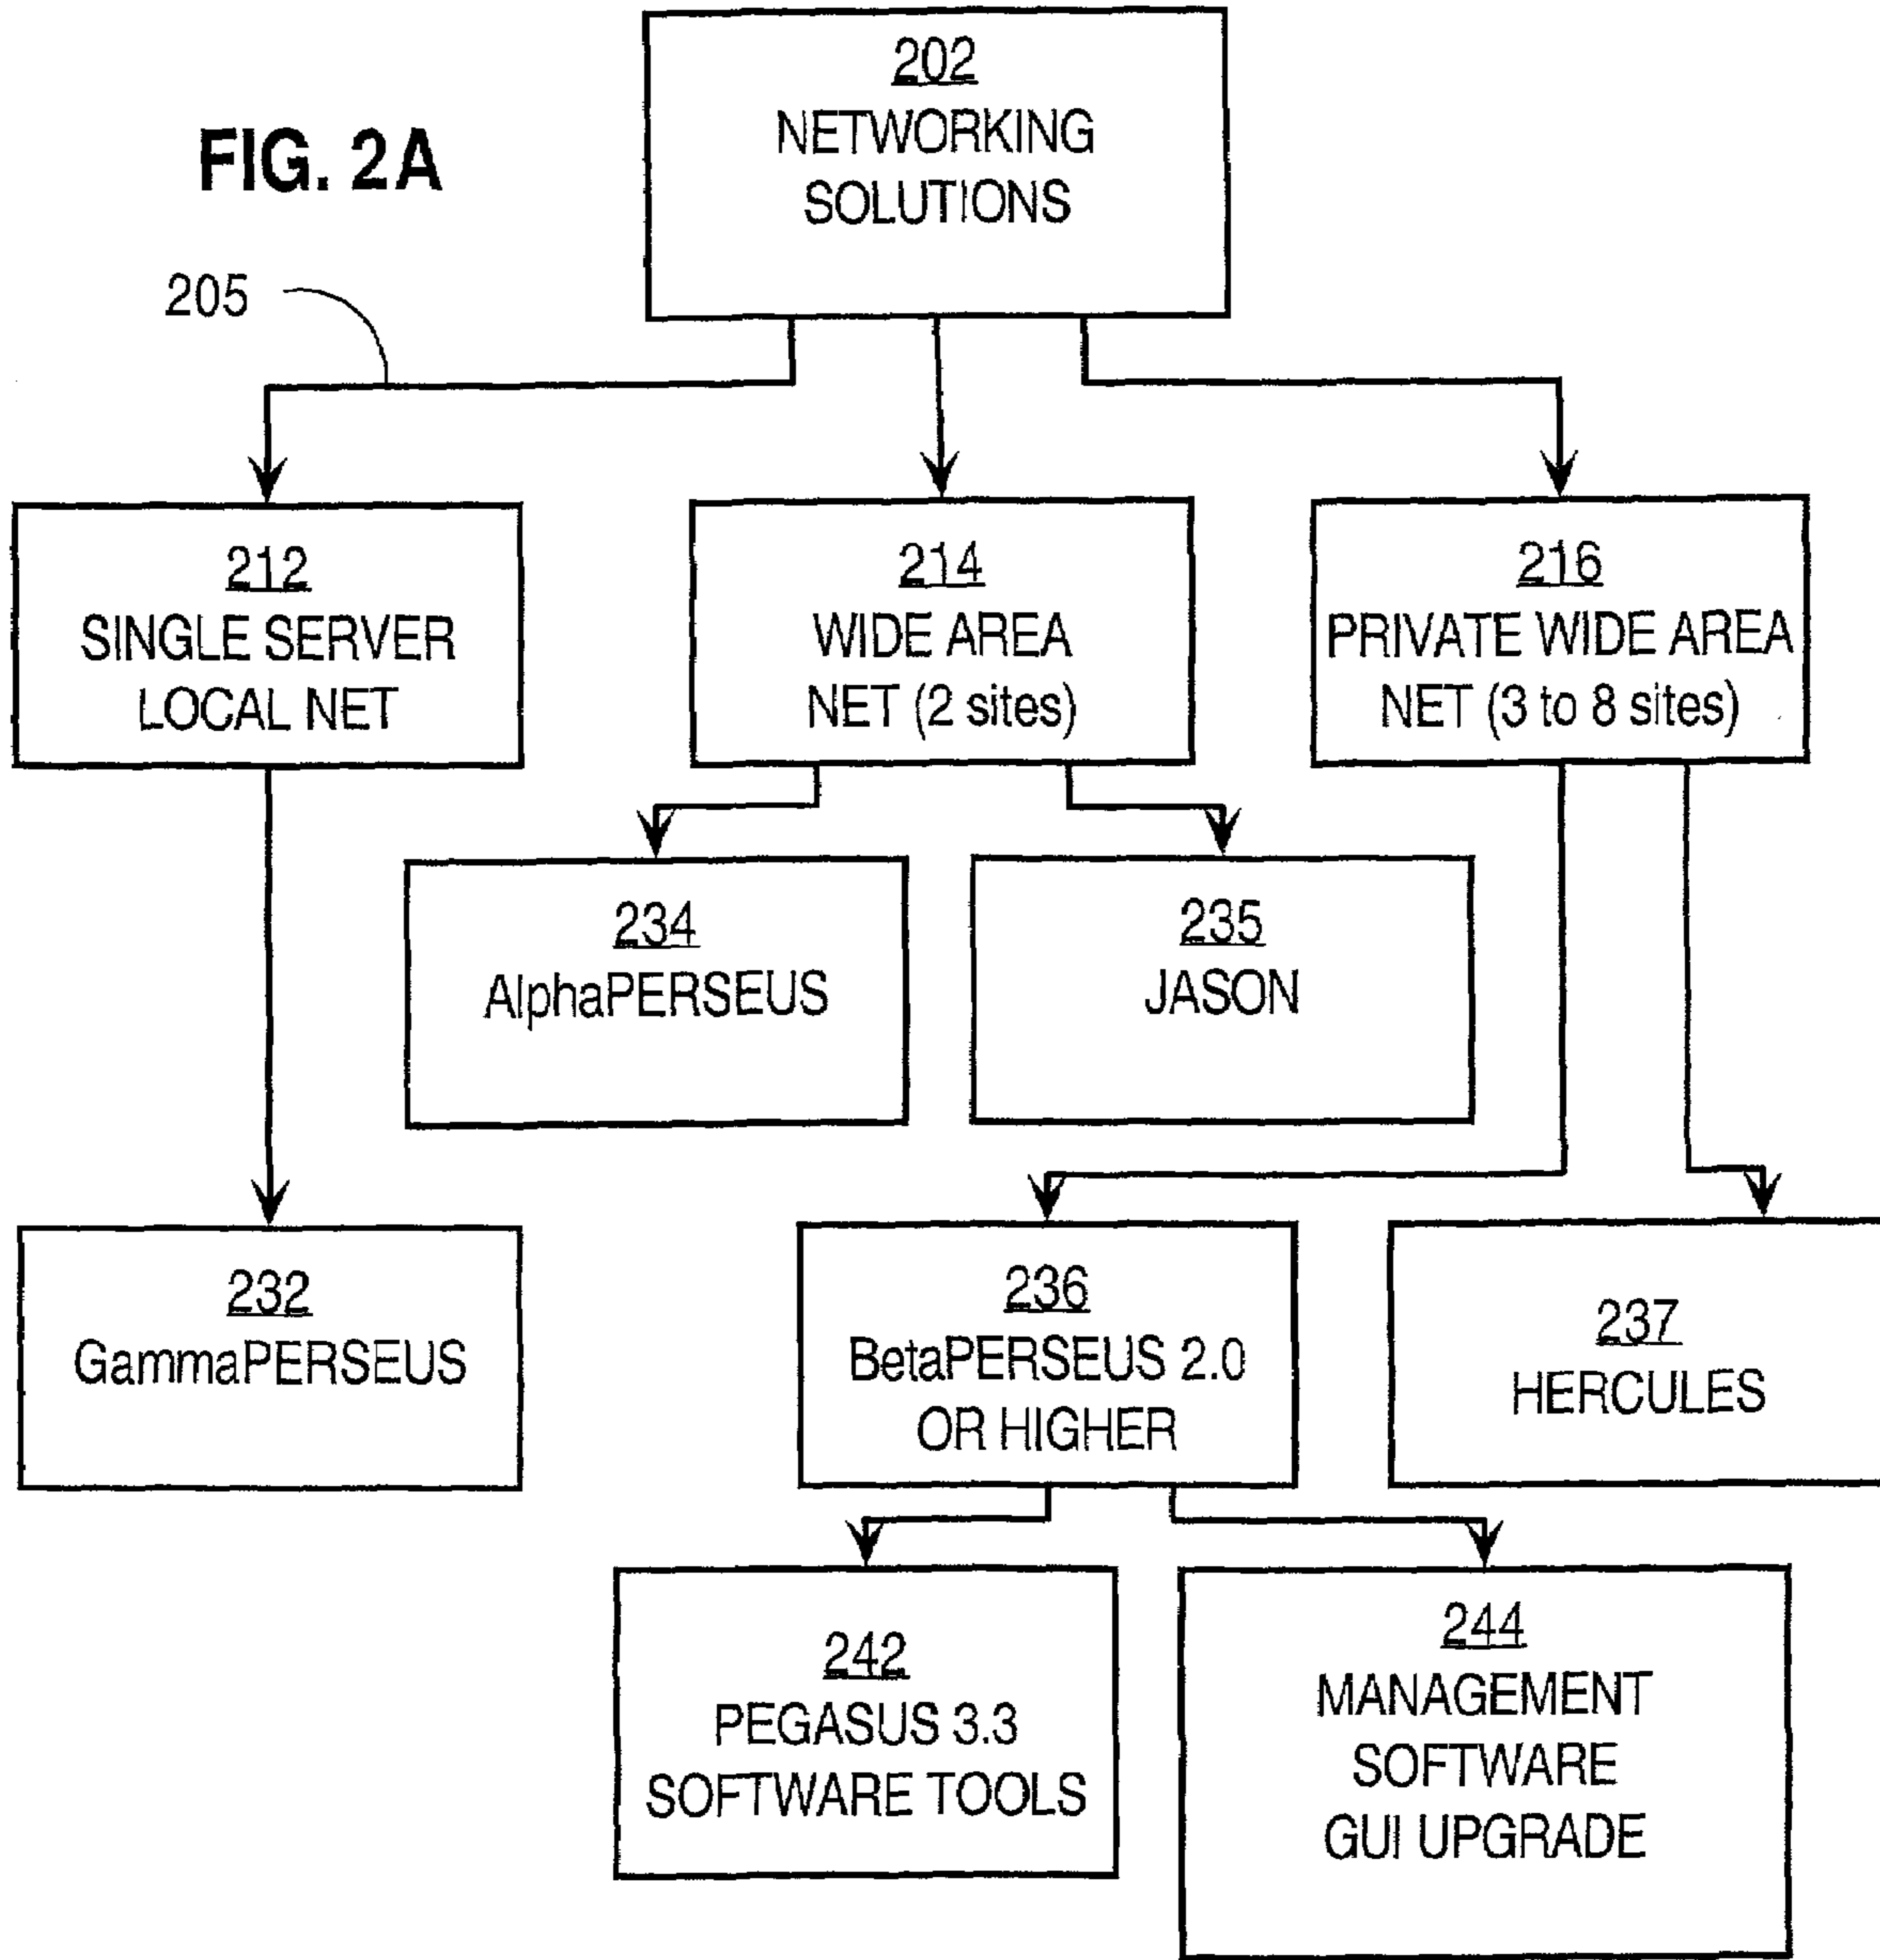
FIG. 2A

202
NETWORKING SOLUTIONS

205

212
SINGLE SERVER LOCAL NET

214
WIDE AREA NET (2 sites)

216
PRIVATE WIDE AREA NET (3 to 8 sites)

234
AlphaPERSEUS

235
JASON

232
GammaPERSEUS

236
BetaPERSEUS 2.0 OR HIGHER

237
HERCULES

242
PEGASUS 3.3 SOFTWARE TOOLS

244
MANAGEMENT SOFTWARE GUI UPGRADE